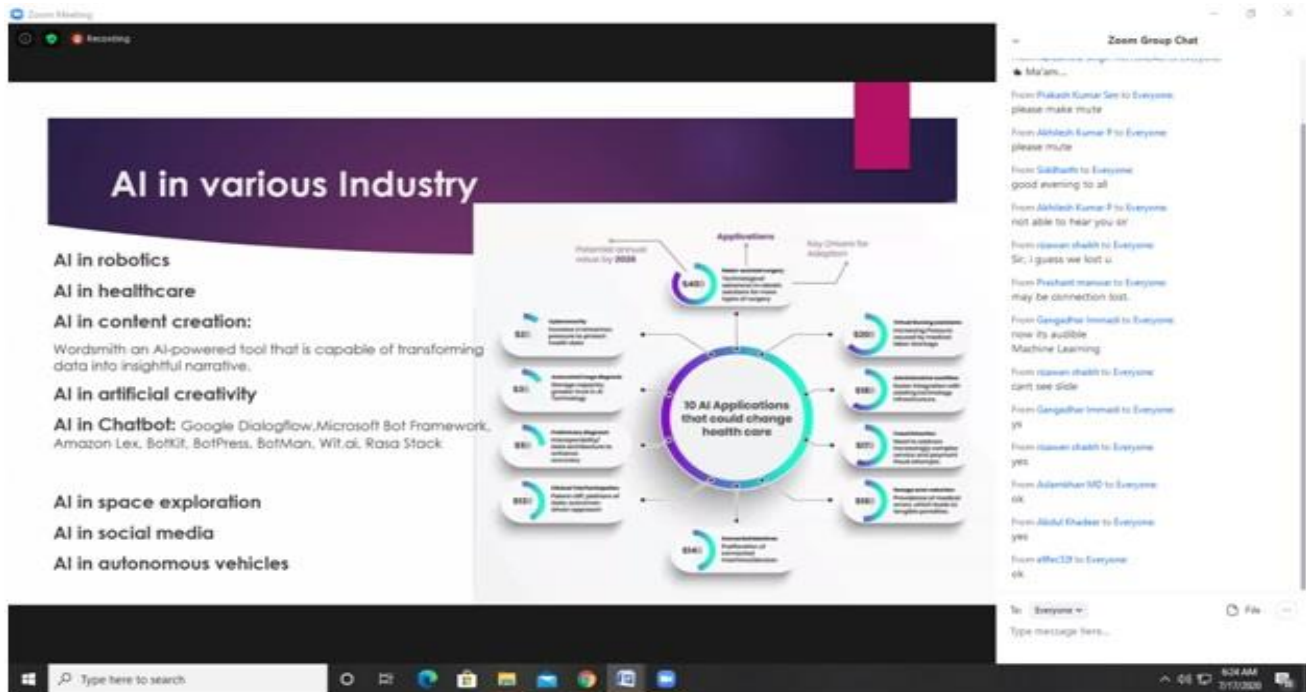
Zoom Meeting

Recording

AI in various Industry

AI in robotics

AI in healthcare

AI in content creation:

Wordsmith an AI-powered tool that is capable of transforming data into insightful narrative.

AI in artificial creativity

AI in Chatbot: Google Dialogflow,Microsoft Bot Framework, Amazon Lex, BotKit, BotPress, BotMan, Wit.ai, Rasa Stack

AI in space exploration

AI in social media

AI in autonomous vehicles

Applications

Potential annual value by 2026

Key Drivers for Adoption

$40B

10 AI Applications that could change health care

$20B

$18B

$17B

$16B

$14B

$13B

$5B

$3B

$2B

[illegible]

Zoom Group Chat

Ma'am...

From Prakash Kumar Sen to Everyone:
please make mute

From Akhilesh Kumar P to Everyone:
please mute

From Siddharth to Everyone:
good evening to all

From Akhilesh Kumar P to Everyone:
not able to hear you sir

From rizawan shaikh to Everyone:
Sir, i guess we lost u

From Prashant manwar to Everyone:
may be connection lost.

From Gangadhar Immadi to Everyone:
now its audible
Machine Learning

From rizawan shaikh to Everyone:
cant see slide

From Gangadhar Immadi to Everyone:
ys

From rizawan shaikh to Everyone:
yes

From Aslamkhan MD to Everyone:
ok

From Abdul Khadeer to Everyone:
yes

From elffec32f to Everyone:
ok

To: Everyone

File

Type message here...

Type here to search

8:24 AM
7/17/2020